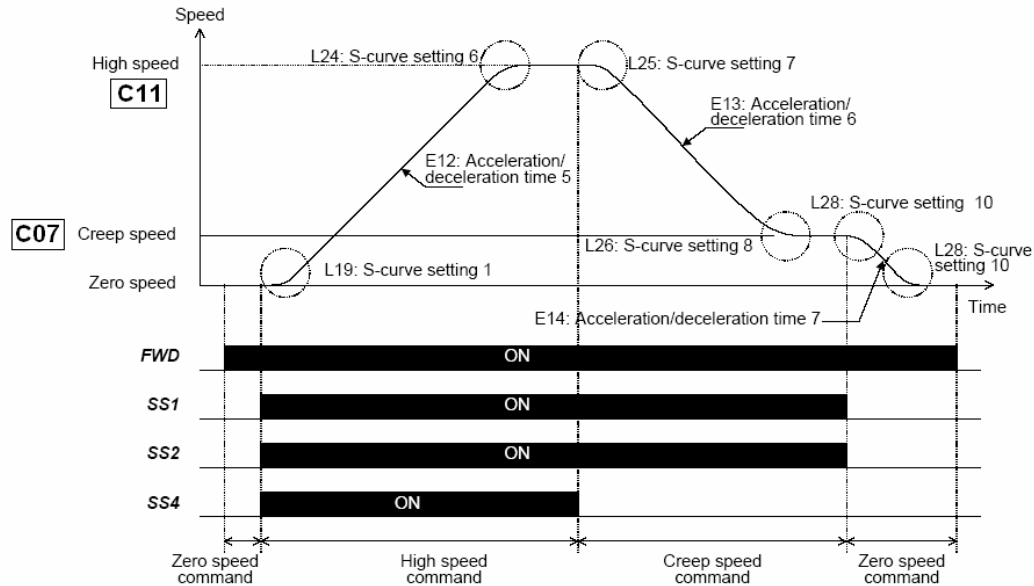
Speed

High speed

C11

L24: S-curve setting 6

L25: S-curve setting 7

E13: Acceleration/deceleration time 6

E12: Acceleration/deceleration time 5

C07

Creep speed

L28: S-curve setting 10

L26: S-curve setting 8

Zero speed

L19: S-curve setting 1

L28: S-curve setting 10

E14: Acceleration/deceleration time 7

Time

FWD

ON

SS1

ON

SS2

ON

SS4

ON

Zero speed command

High speed command

Creep speed command

Zero speed command